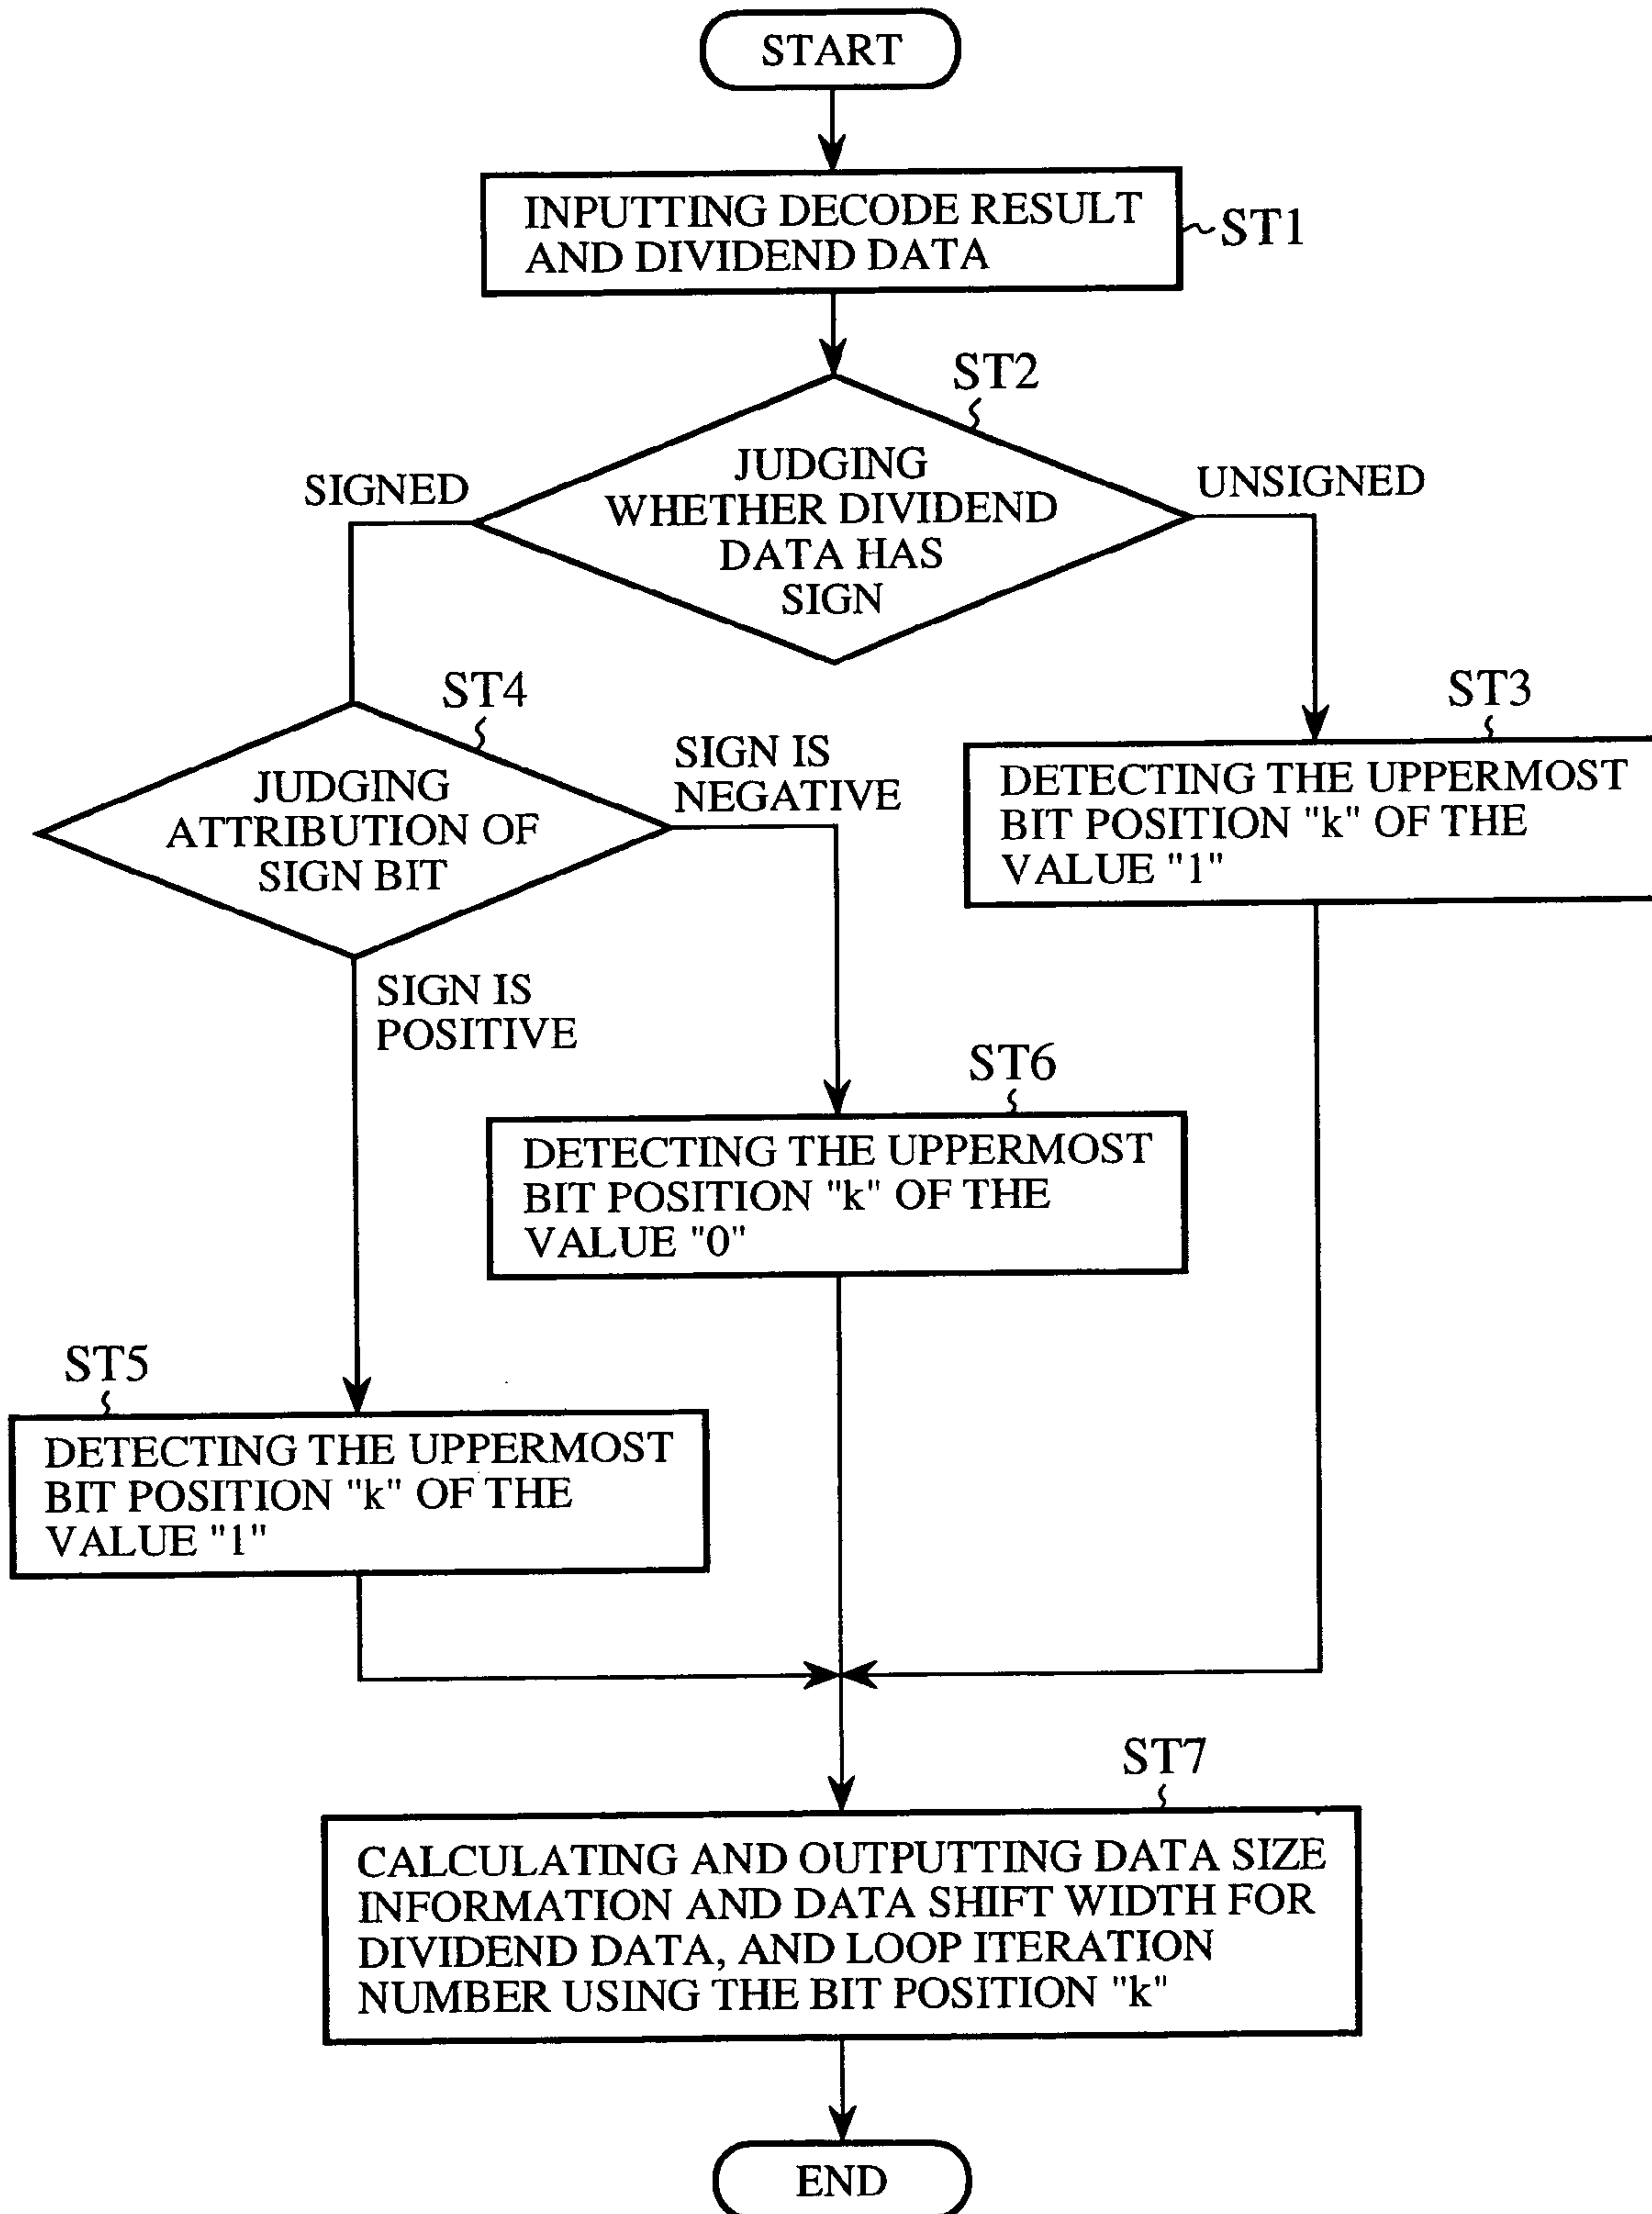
START

INPUTTING DECODE RESULT AND DIVIDEND DATA

ST1

ST2

JUDGING WHETHER DIVIDEND DATA HAS SIGN

SIGNED

UNSIGNED

ST4

JUDGING ATTRIBUTION OF SIGN BIT

SIGN IS NEGATIVE

ST3

DETECTING THE UPPERMOST BIT POSITION "k" OF THE VALUE "1"

SIGN IS POSITIVE

ST6

DETECTING THE UPPERMOST BIT POSITION "k" OF THE VALUE "0"

ST5

DETECTING THE UPPERMOST BIT POSITION "k" OF THE VALUE "1"

ST7

CALCULATING AND OUTPUTTING DATA SIZE INFORMATION AND DATA SHIFT WIDTH FOR DIVIDEND DATA, AND LOOP ITERATION NUMBER USING THE BIT POSITION "k"

END